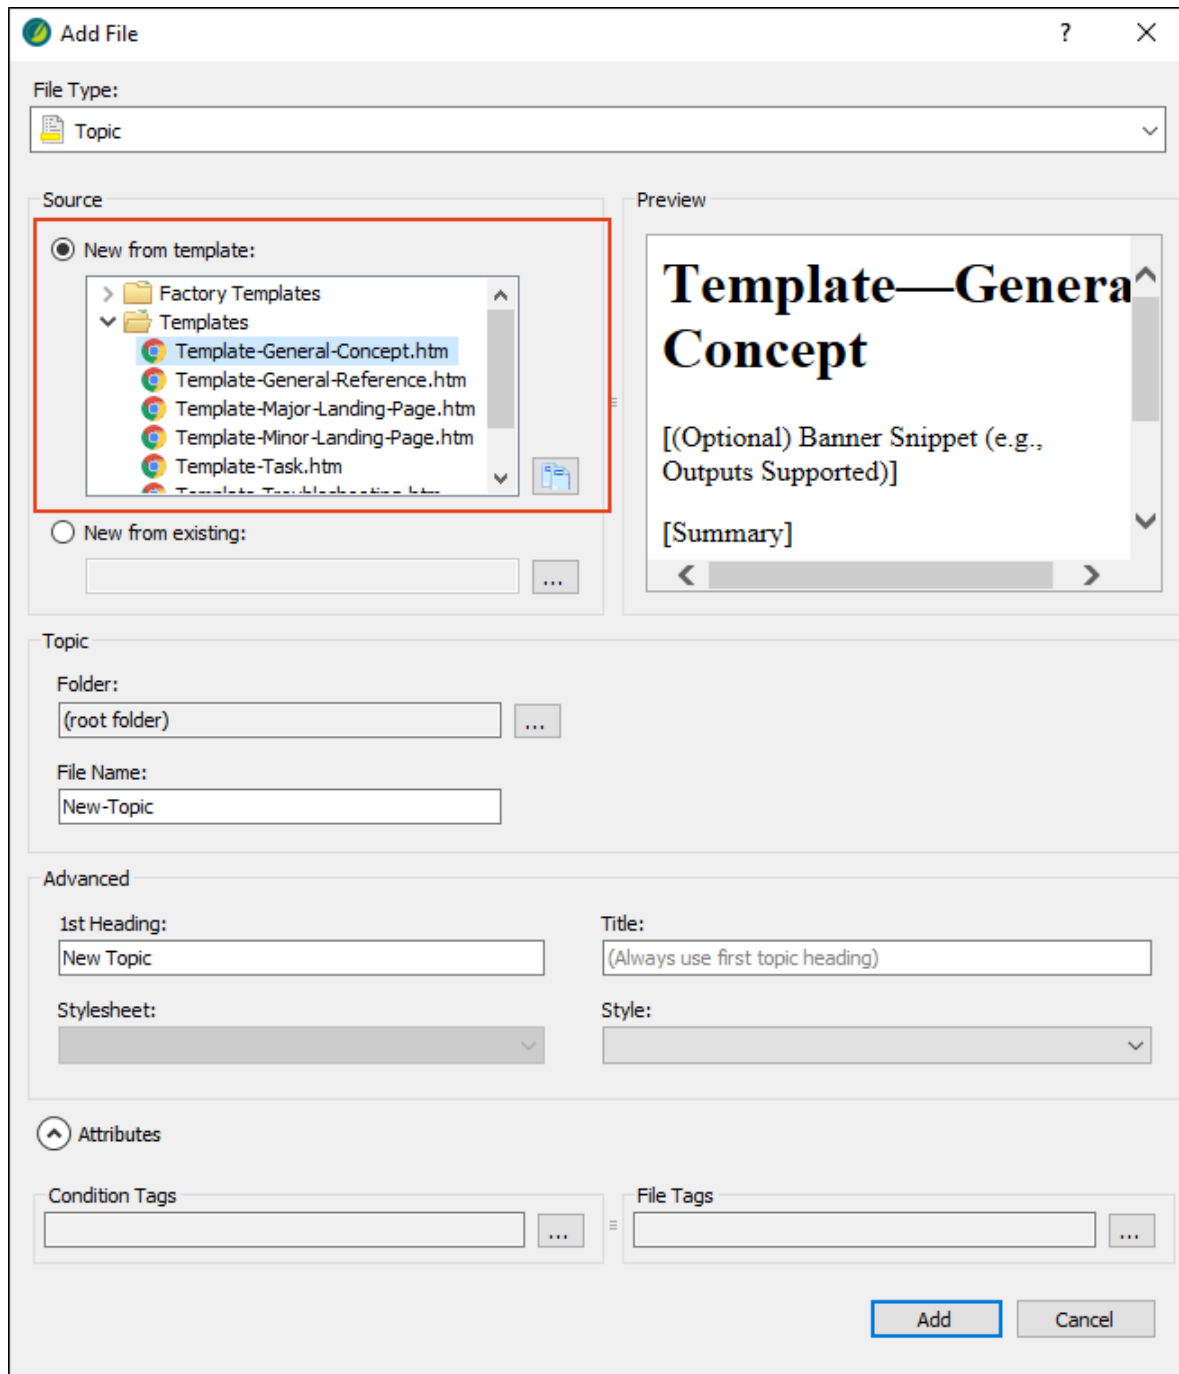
Add File ? ×

File Type:

Topic

Source

New from template:

Factory Templates
Templates
Template-General-Concept.htm
Template-General-Reference.htm
Template-Major-Landing-Page.htm
Template-Minor-Landing-Page.htm
Template-Task.htm
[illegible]

New from existing:

...

Preview

Template—Genera
Concept

[(Optional) Banner Snippet (e.g., Outputs Supported)]

[Summary]

Topic

Folder:

(root folder) ...

File Name:

New-Topic

Advanced

1st Heading:

New Topic

Title:

(Always use first topic heading)

Stylesheet:

Style:

Attributes

Condition Tags

...

File Tags

...

Add Cancel